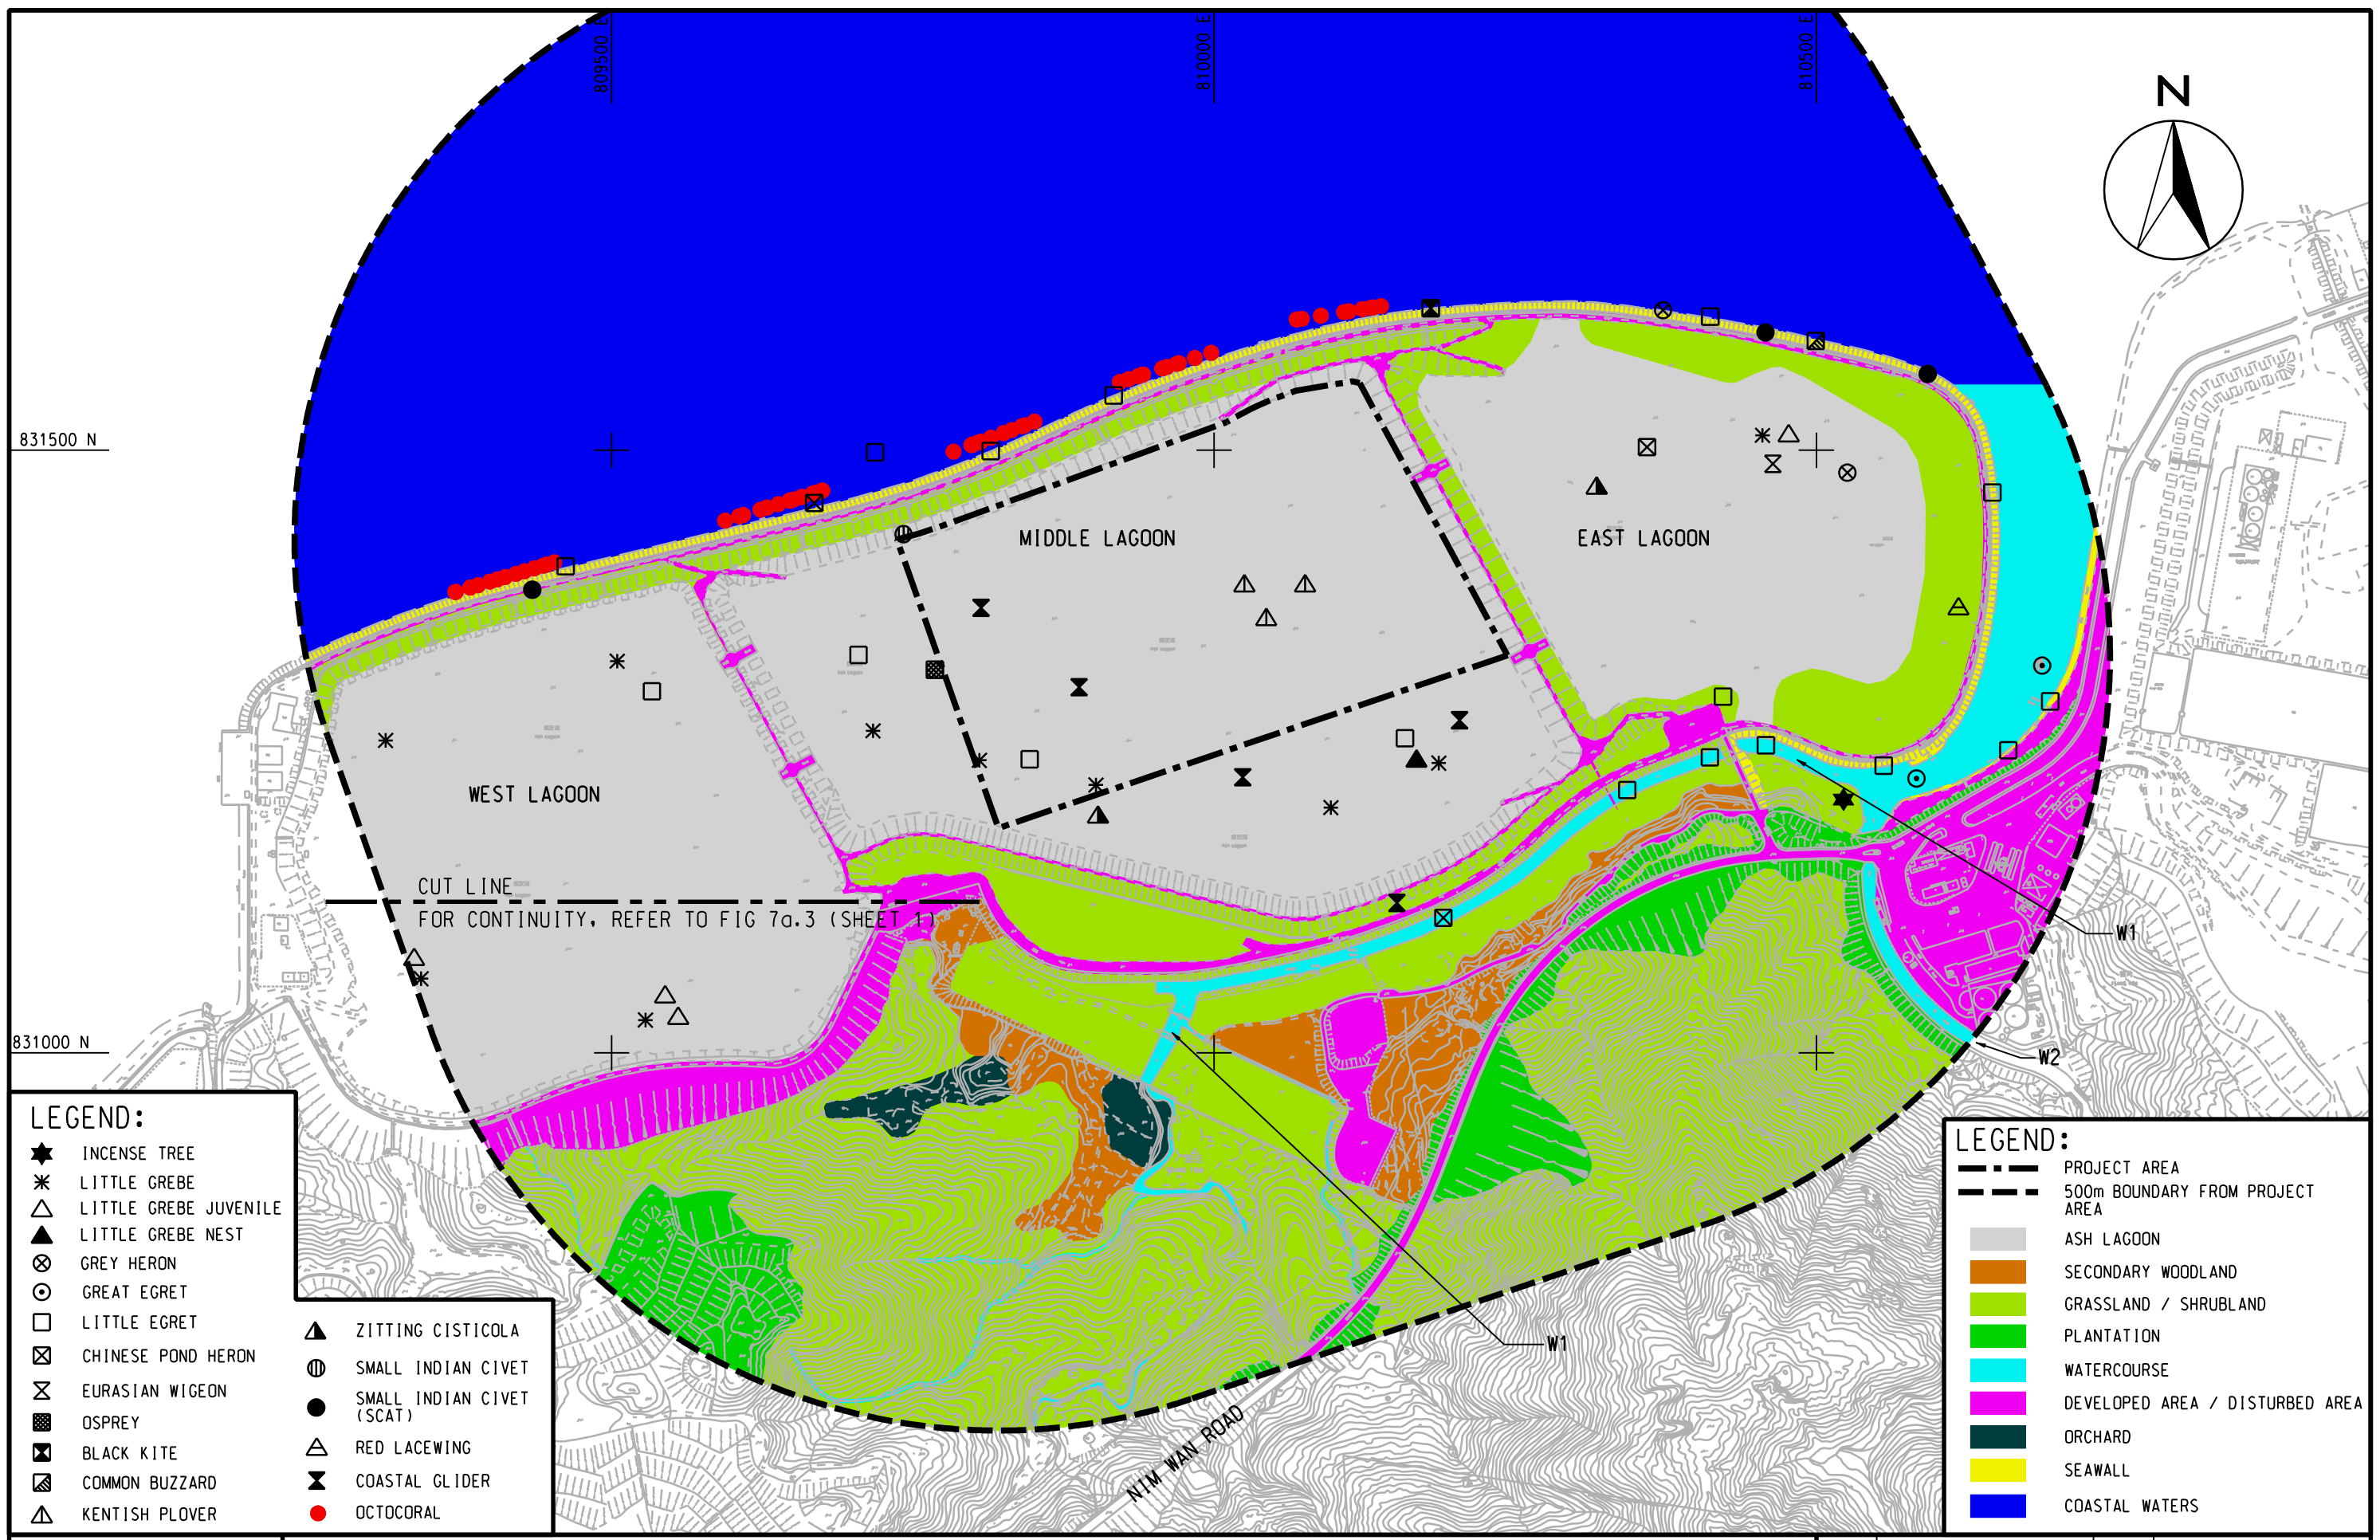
809500 E
810000 E
810500 E

N

831500 N
831000 N

MIDDLE LAGOON
EAST LAGOON
WEST LAGOON

CUT LINE
FOR CONTINUITY, REFER TO FIG 7a.3 (SHEET 1)

W1
W2
W1

NIM WAN ROAD

LEGEND:
INCENSE TREE
LITTLE GREBE
LITTLE GREBE JUVENILE
LITTLE GREBE NEST
GREY HERON
GREAT EGRET
LITTLE EGRET
CHINESE POND HERON
EURASIAN WIGEON
OSPREY
BLACK KITE
COMMON BUZZARD
KENTISH PLOVER
ZITTING CISTICOLA
SMALL INDIAN CIVET
SMALL INDIAN CIVET (SCAT)
RED LACEWING
COASTAL GLIDER
OCTOCORAL

LEGEND:
PROJECT AREA
500m BOUNDARY FROM PROJECT AREA
ASH LAGOON
SECONDARY WOODLAND
GRASSLAND / SHRUBLAND
PLANTATION
WATERCOURSE
DEVELOPED AREA / DISTURBED AREA
ORCHARD
SEAWALL
COASTAL WATERS